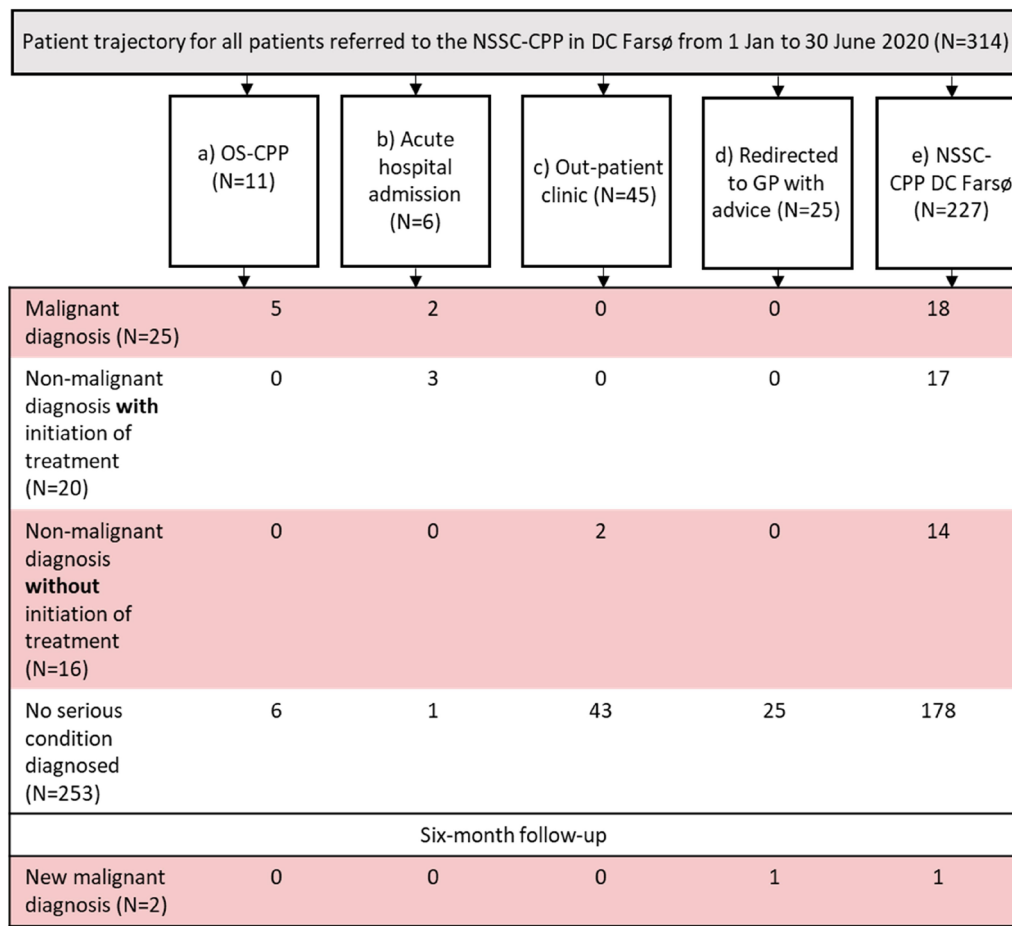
Patient trajectory for all patients referred to the NSSC-CPP in DC Farsø from 1 Jan to 30 June 2020 (N=314)

a) OS-CPP (N=11)

b) Acute hospital admission (N=6)

c) Out-patient clinic (N=45)

d) Redirected to GP with advice (N=25)

e) NSSC-CPP DC Farsø (N=227)

| | a) OS-CPP (N=11) | b) Acute hospital admission (N=6) | c) Out-patient clinic (N=45) | d) Redirected to GP with advice (N=25) | e) NSSC-CPP DC Farsø (N=227) |
|---|---|---|---|---|---|
| Malignant diagnosis (N=25) | 5 | 2 | 0 | 0 | 18 |
| Non-malignant diagnosis **with** initiation of treatment (N=20) | 0 | 3 | 0 | 0 | 17 |
| Non-malignant diagnosis **without** initiation of treatment (N=16) | 0 | 0 | 2 | 0 | 14 |
| No serious condition diagnosed (N=253) | 6 | 1 | 43 | 25 | 178 |
| Six-month follow-up | | | | | |
| New malignant diagnosis (N=2) | 0 | 0 | 0 | 1 | 1 |